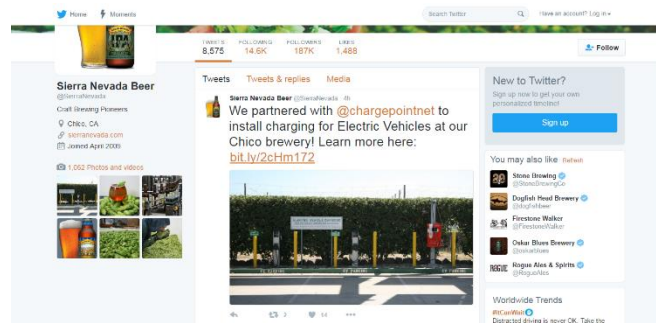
Home Moments

Search Twitter

Have an account? Log in

TWEETS 8,575 FOLLOWING 14.6K FOLLOWERS 187K LIKES 1,488

Follow

Sierra Nevada Beer
@SierraNevada

Craft Brewing Pioneers

Chico, CA
sierranevada.com
Joined April 2009

1,062 Photos and videos

Tweets Tweets & replies Media

Sierra Nevada Beer @SierraNevada · 8h

We partnered with @chargepointnet to install charging for Electric Vehicles at our Chico brewery! Learn more here: bit.ly/2cHm172

3 64

New to Twitter?
Sign up now to get your own personalized timeline!

Sign up

You may also like · Refresh

Stone Brewing @StoneBrewingCo

Dogfish Head Brewery @dogfishbeer

Firestone Walker @FirestoneWalker

Oskar Blues Brewery @oskarblues

Rogue Ales & Spirits @RogueAles

Worldwide Trends

#ItCanWait
Distracted driving is never OK. Take the